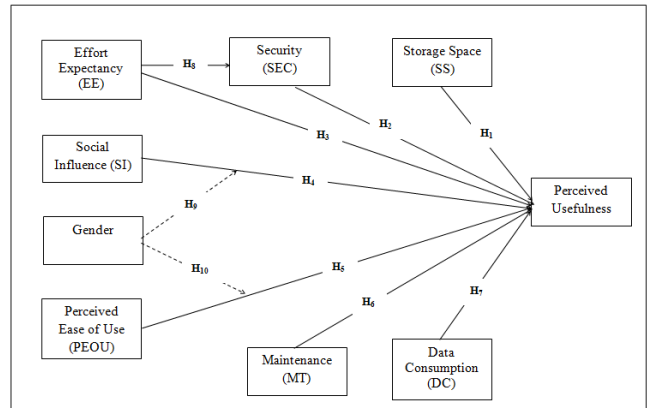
Effort Expectancy (EE)

H$_8$

Security (SEC)

Storage Space (SS)

H$_2$

H$_1$

H$_3$

Social Influence (SI)

H$_4$

Perceived Usefulness

H$_9$

Gender

H$_{10}$

H$_5$

H$_7$

H$_6$

Perceived Ease of Use (PEOU)

Maintenance (MT)

Data Consumption (DC)